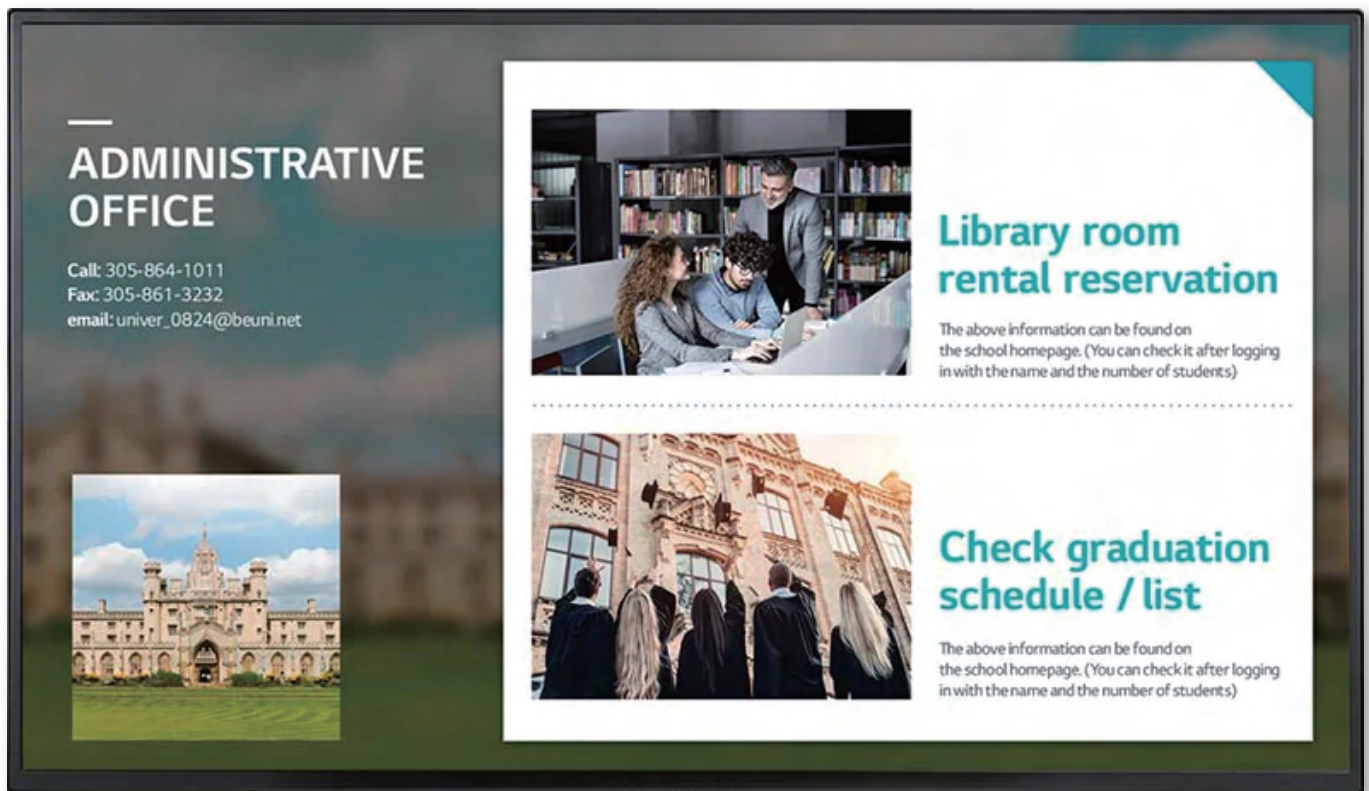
ADMINISTRATIVE OFFICE

Call: 305-864-1011
Fax: 305-861-3232
email: univer_0824@beuni.net

Library room rental reservation

The above information can be found on the school homepage. (You can check it after logging in with the name and the number of students)

Check graduation schedule / list

The above information can be found on the school homepage. (You can check it after logging in with the name and the number of students)